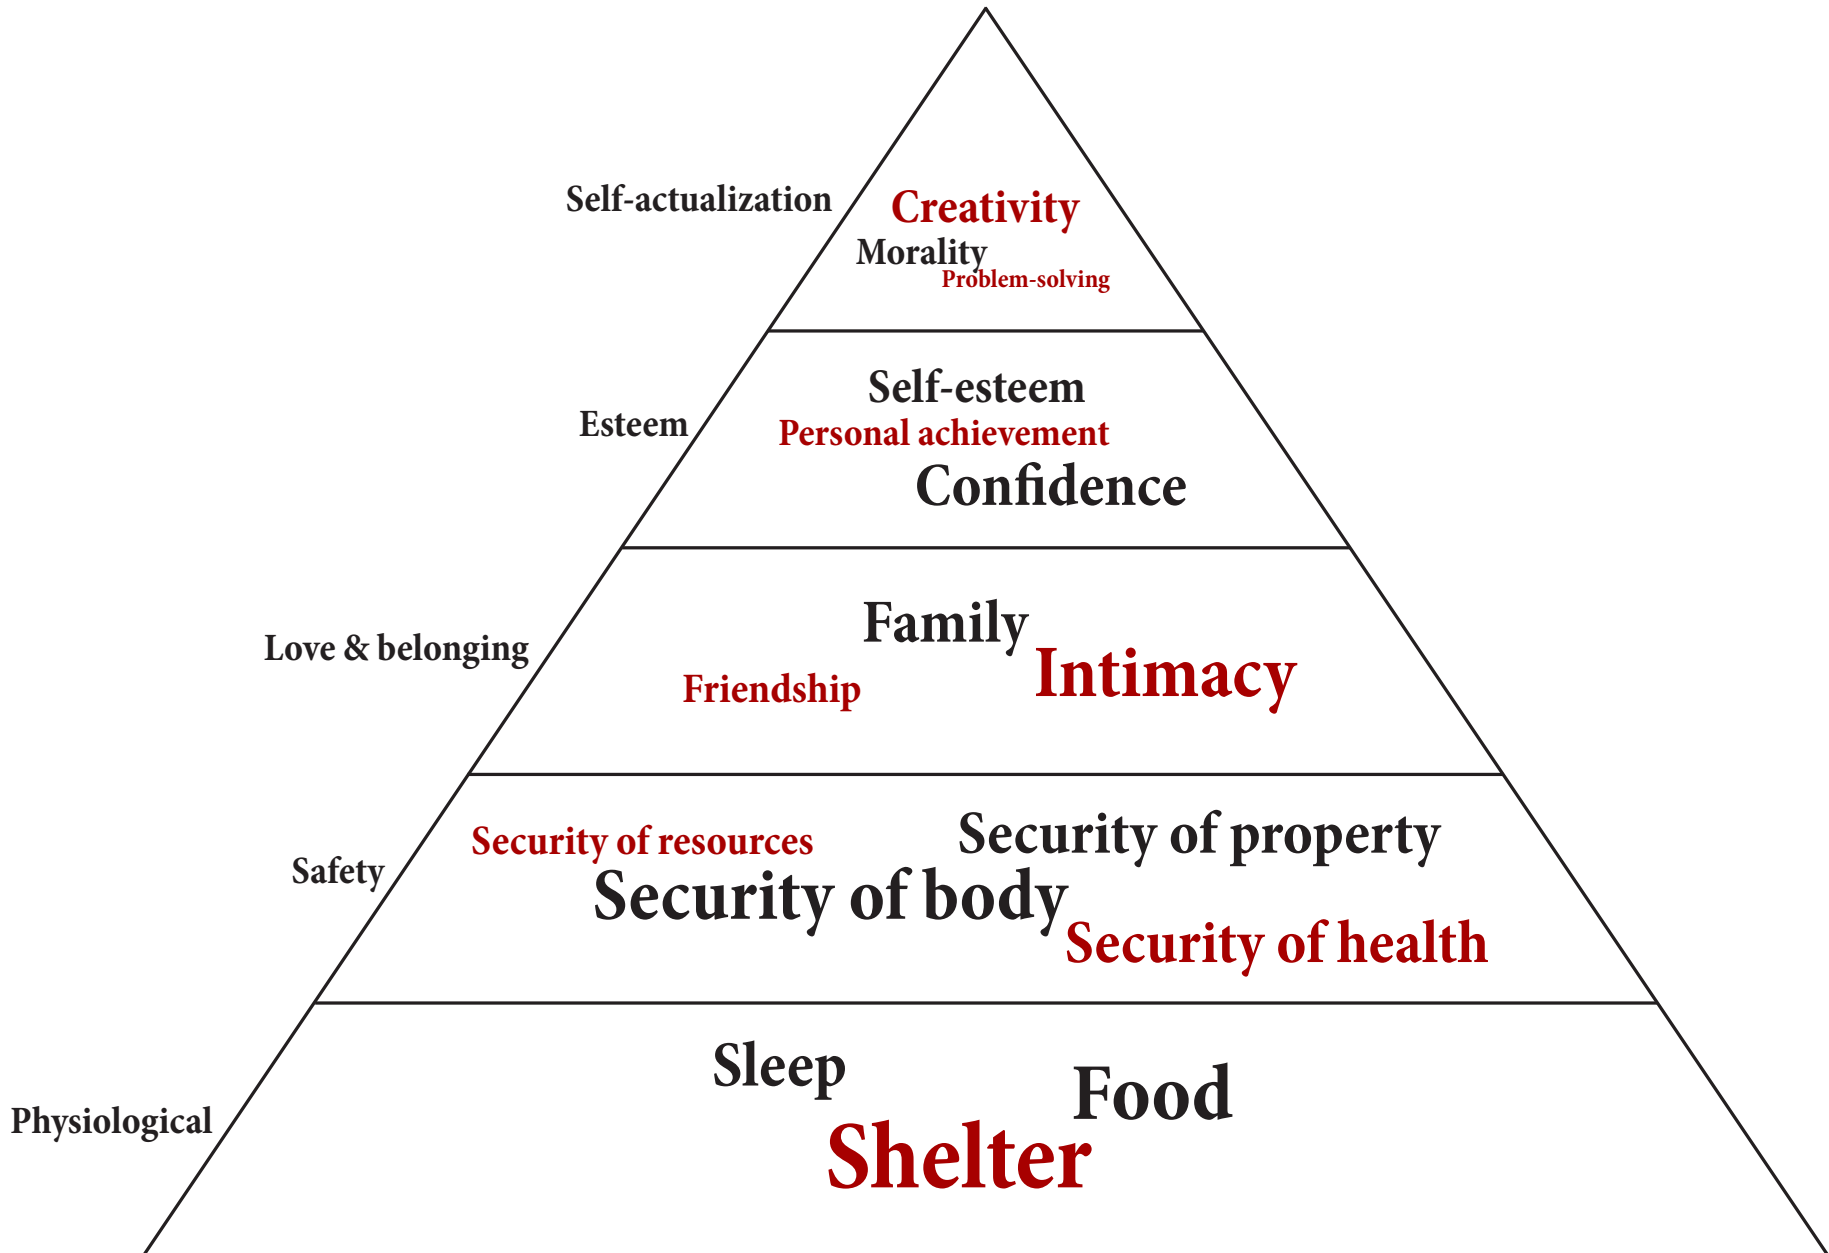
Self-actualization

Creativity
Morality
Problem-solving

Esteem

Self-esteem
Personal achievement
Confidence

Love & belonging

Family
Friendship
Intimacy

Safety

Security of resources
Security of property
Security of body
Security of health

Physiological

Sleep
Food
Shelter